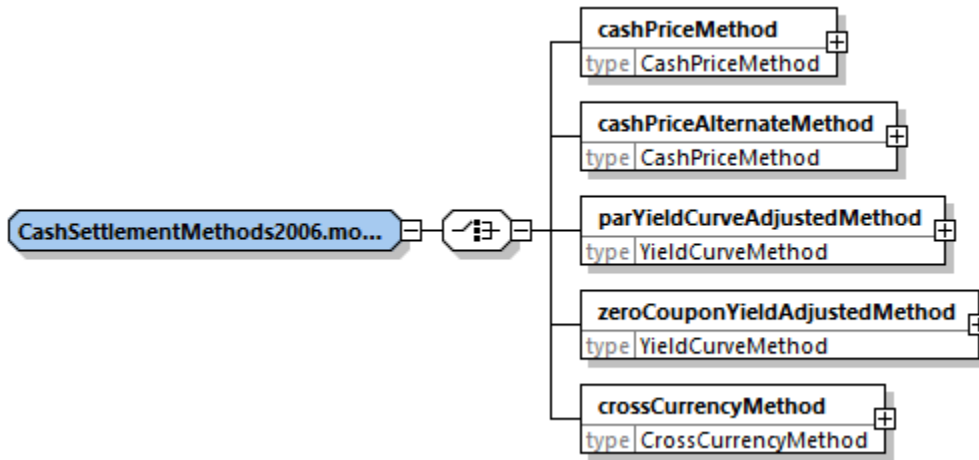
CashSettlementMethods2006.mo...

cashPriceMethod
type CashPriceMethod

cashPriceAlternateMethod
type CashPriceMethod

parYieldCurveAdjustedMethod
type YieldCurveMethod

zeroCouponYieldAdjustedMethod
type YieldCurveMethod

crossCurrencyMethod
type CrossCurrencyMethod